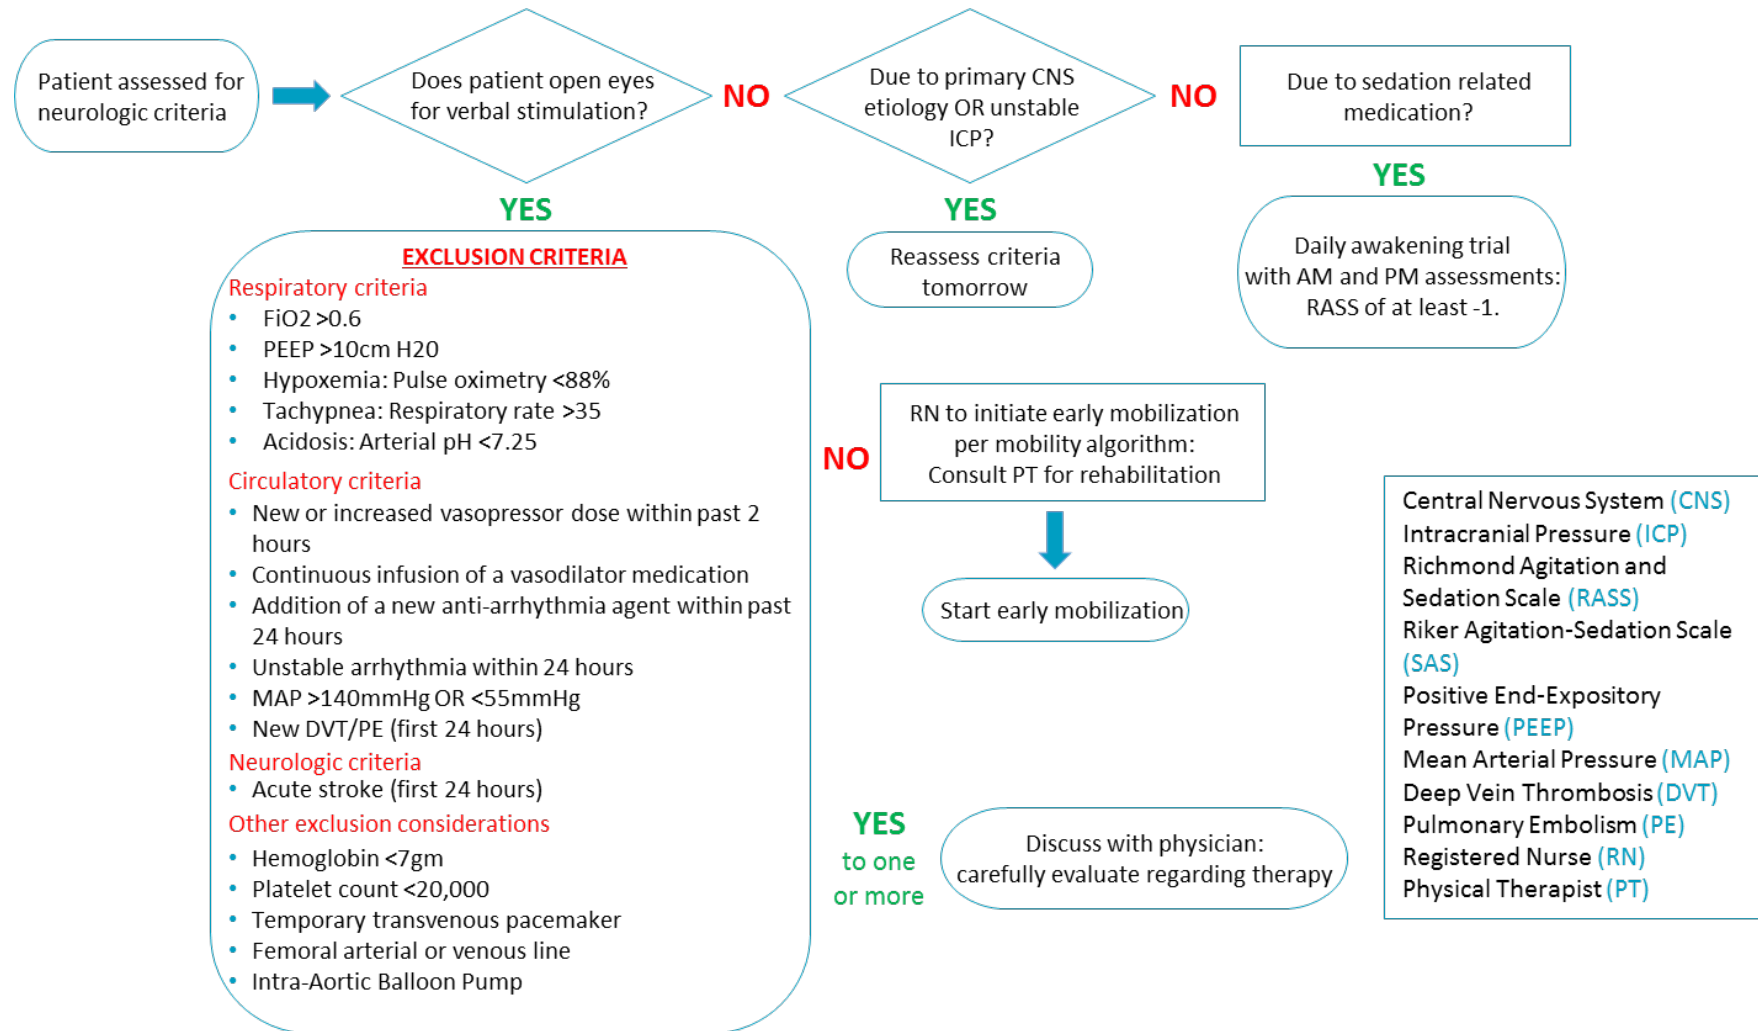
Patient assessed for neurologic criteria

Does patient open eyes for verbal stimulation?

NO

Due to primary CNS etiology OR unstable ICP?

NO

Due to sedation related medication?

YES

YES

YES

EXCLUSION CRITERIA

Respiratory criteria
• FiO2 >0.6
• PEEP >10cm H20
• Hypoxemia: Pulse oximetry <88%
• Tachypnea: Respiratory rate >35
• Acidosis: Arterial pH <7.25

Circulatory criteria
• New or increased vasopressor dose within past 2 hours
• Continuous infusion of a vasodilator medication
• Addition of a new anti-arrhythmia agent within past 24 hours
• Unstable arrhythmia within 24 hours
• MAP >140mmHg OR <55mmHg
• New DVT/PE (first 24 hours)

Neurologic criteria
• Acute stroke (first 24 hours)

Other exclusion considerations
• Hemoglobin <7gm
• Platelet count <20,000
• Temporary transvenous pacemaker
• Femoral arterial or venous line
• Intra-Aortic Balloon Pump

Reassess criteria tomorrow

Daily awakening trial with AM and PM assessments: RASS of at least -1.

NO

RN to initiate early mobilization per mobility algorithm: Consult PT for rehabilitation

Start early mobilization

YES to one or more

Discuss with physician: carefully evaluate regarding therapy

Central Nervous System (CNS)
Intracranial Pressure (ICP)
Richmond Agitation and Sedation Scale (RASS)
Riker Agitation-Sedation Scale (SAS)
Positive End-Expository Pressure (PEEP)
Mean Arterial Pressure (MAP)
Deep Vein Thrombosis (DVT)
Pulmonary Embolism (PE)
Registered Nurse (RN)
Physical Therapist (PT)